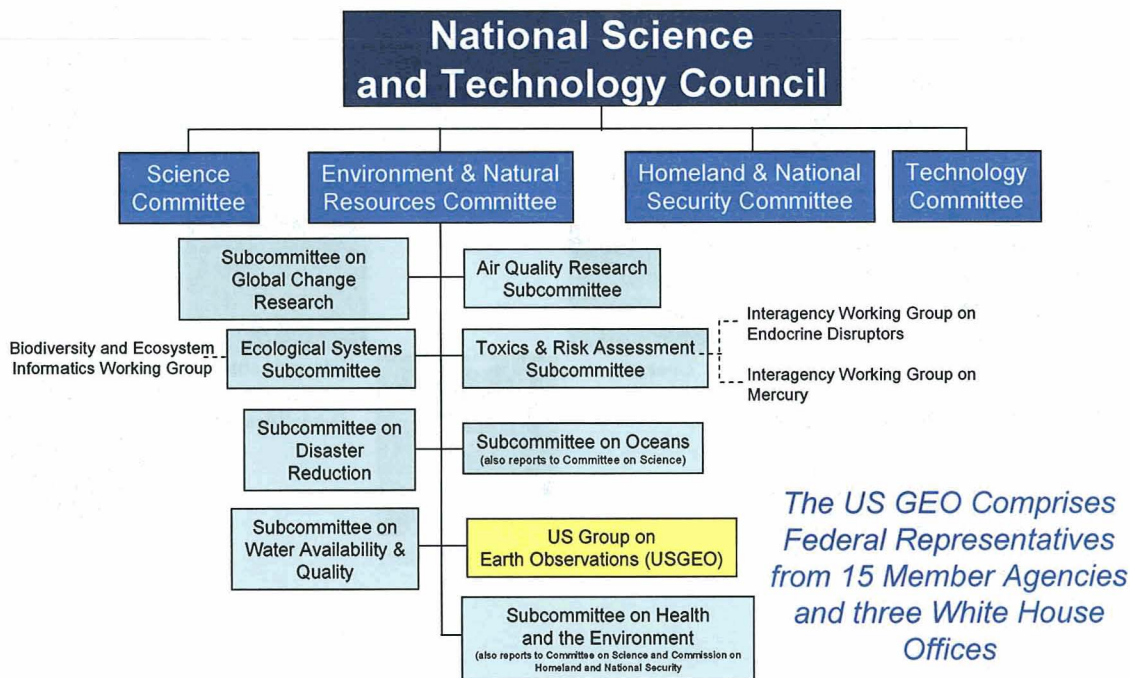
National Science and Technology Council

Science Committee

Environment & Natural Resources Committee

Homeland & National Security Committee

Technology Committee

Subcommittee on Global Change Research

Air Quality Research Subcommittee

Biodiversity and Ecosystem Informatics Working Group

Ecological Systems Subcommittee

Toxics & Risk Assessment Subcommittee

Interagency Working Group on Endocrine Disruptors

Interagency Working Group on Mercury

Subcommittee on Disaster Reduction

Subcommittee on Oceans (also reports to Committee on Science)

Subcommittee on Water Availability & Quality

US Group on Earth Observations (USGEO)

Subcommittee on Health and the Environment (also reports to Committee on Science and Commission on Homeland and National Security)

The US GEO Comprises Federal Representatives from 15 Member Agencies and three White House Offices